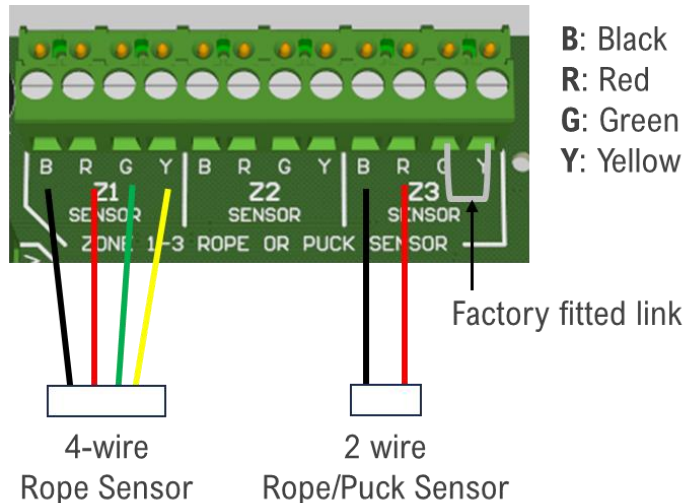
B R G Y
Z1
SENSOR

B R G Y
Z2
SENSOR

B R G Y
Z3
SENSOR

ZONE 1-3 ROPE OR PUCK SENSOR

**B**: Black
**R**: Red
**G**: Green
**Y**: Yellow

Factory fitted link

4-wire
Rope Sensor

2 wire
Rope/Puck Sensor